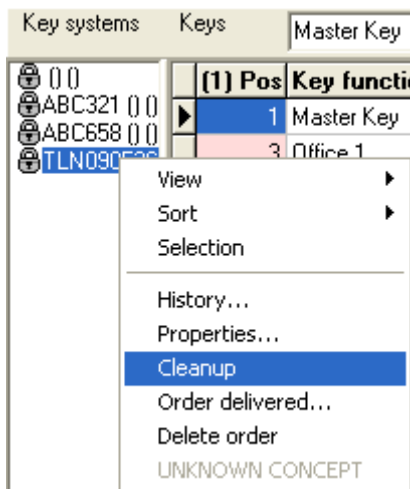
Key systems Keys Master Key

() ()
ABC321 () ()
ABC658 () ()
TLN090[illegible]

(1) Pos | Key functio
1 | Master Key
3 | Office 1

View
Sort
Selection
History...
Properties...
Cleanup
Order delivered...
Delete order
UNKNOWN CONCEPT